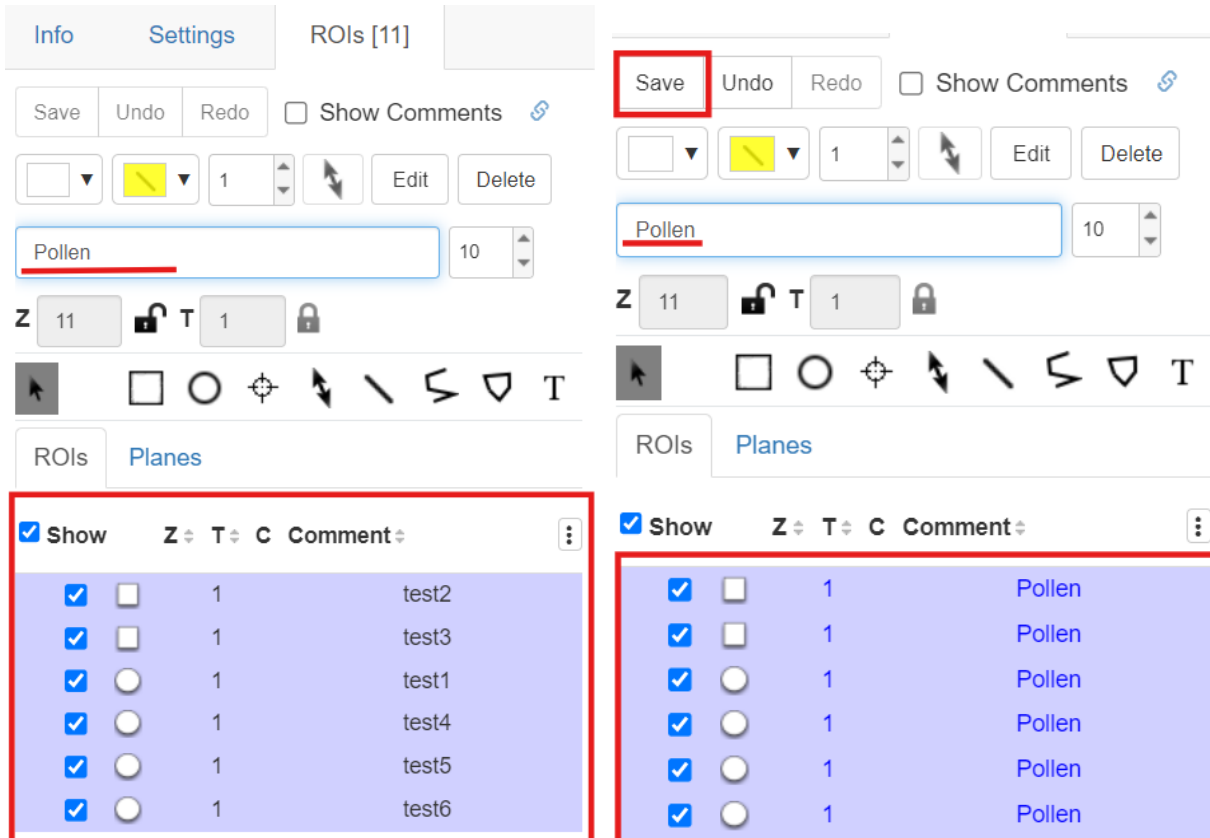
Info Settings ROIs [11]

Save Undo Redo Show Comments

1 Edit Delete

Pollen 10

Z 11 T 1

T

ROIs Planes

| Show | Z | T | C | Comment |
|---|---|---|---|---|
| | | 1 | | test2 |
| | | 1 | | test3 |
| | | 1 | | test1 |
| | | 1 | | test4 |
| | | 1 | | test5 |
| | | 1 | | test6 |

Save Undo Redo Show Comments

1 Edit Delete

Pollen 10

Z 11 T 1

T

ROIs Planes

| Show | Z | T | C | Comment |
|---|---|---|---|---|
| | | 1 | | Pollen |
| | | 1 | | Pollen |
| | | 1 | | Pollen |
| | | 1 | | Pollen |
| | | 1 | | Pollen |
| | | 1 | | Pollen |